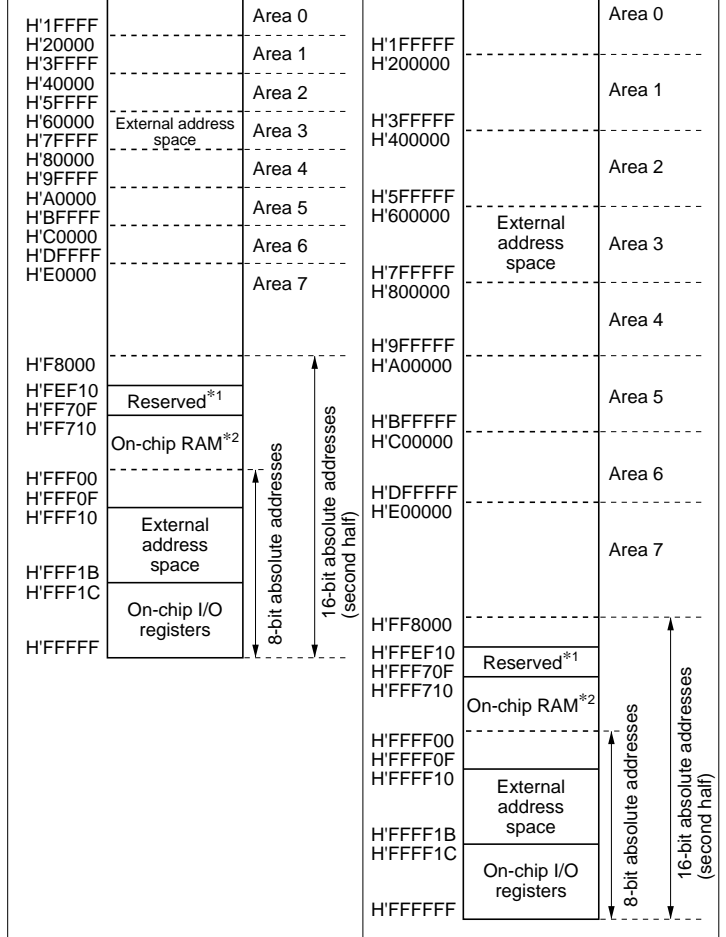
H'1FFFF
H'20000
H'3FFFF
H'40000
H'5FFFF
H'60000
H'7FFFF
H'80000
H'9FFFF
H'A0000
H'BFFFF
H'C0000
H'DFFFF
H'E0000

Area 0
Area 1
Area 2
External address space
Area 3
Area 4
Area 5
Area 6
Area 7

H'F8000
H'FEF10
H'FF70F
H'FF710
H'FFF00
H'FFF0F
H'FFF10
H'FFF1B
H'FFF1C
H'FFFFF

Reserved$^{*1}$
On-chip RAM$^{*2}$
External address space
On-chip I/O registers

8-bit absolute addresses
16-bit absolute addresses (second half)

H'1FFFFF
H'200000
H'3FFFFF
H'400000
H'5FFFFF
H'600000
H'7FFFFF
H'800000
H'9FFFFF
H'A00000
H'BFFFFF
H'C00000
H'DFFFFF
H'E00000

Area 0
Area 1
Area 2
External address space
Area 3
Area 4
Area 5
Area 6
Area 7

H'FF8000
H'FFEF10
H'FFF70F
H'FFF710
H'FFFF00
H'FFFF0F
H'FFFF10
H'FFFF1B
H'FFFF1C
H'FFFFFF

Reserved$^{*1}$
On-chip RAM$^{*2}$
External address space
On-chip I/O registers

8-bit absolute addresses
16-bit absolute addresses (second half)